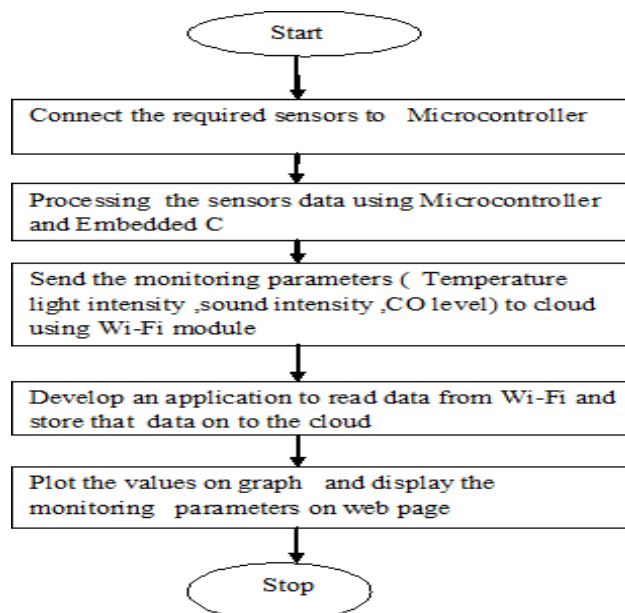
Start

Connect the required sensors to Microcontroller

Processing the sensors data using Microcontroller and Embedded C

Send the monitoring parameters ( Temperature light intensity ,sound intensity ,CO level) to cloud using Wi-Fi module

Develop an application to read data from Wi-Fi and store that data on to the cloud

Plot the values on graph and display the monitoring parameters on web page

Stop